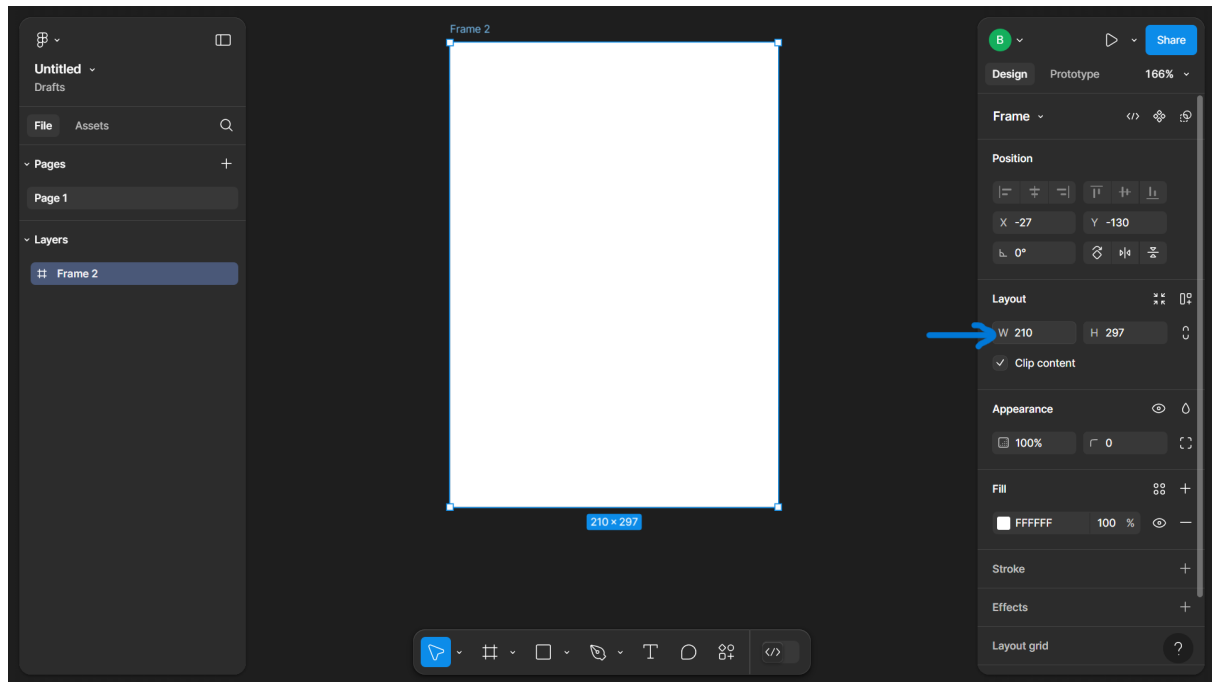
Untitled
Drafts

File
Assets

Pages
Page 1

Layers
Frame 2

Frame 2

210 × 297

B
Share

Design
Prototype
166%

Frame

Position
X -27
Y -130
0°

Layout
W 210
H 297
Clip content

Appearance
100%
0

Fill
FFFFFF
100 %

Stroke

Effects

Layout grid
?